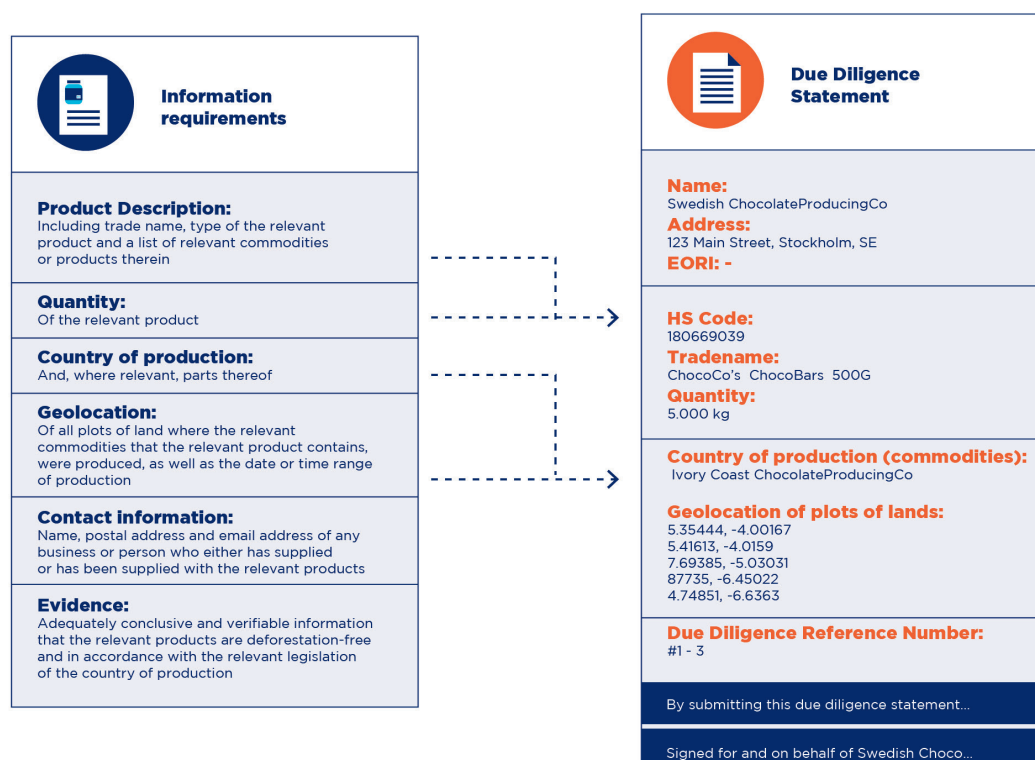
Information requirements

Product Description:
Including trade name, type of the relevant product and a list of relevant commodities or products therein

Quantity:
Of the relevant product

Country of production:
And, where relevant, parts thereof

Geolocation:
Of all plots of land where the relevant commodities that the relevant product contains, were produced, as well as the date or time range of production

Contact information:
Name, postal address and email address of any business or person who either has supplied or has been supplied with the relevant products

Evidence:
Adequately conclusive and verifiable information that the relevant products are deforestation-free and in accordance with the relevant legislation of the country of production

Due Diligence Statement

Name:
Swedish ChocolateProducingCo
Address:
123 Main Street, Stockholm, SE
EORI: -

HS Code:
180669039
Tradename:
ChocoCo's ChocoBars 500G
Quantity:
5.000 kg

Country of production (commodities):
Ivory Coast ChocolateProducingCo

Geolocation of plots of lands:
5.35444, -4.00167
5.41613, -4.0159
7.69385, -5.03031
87735, -6.45022
4.74851, -6.6363

Due Diligence Reference Number:
#1 - 3

By submitting this due diligence statement...

Signed for and on behalf of Swedish Choco...